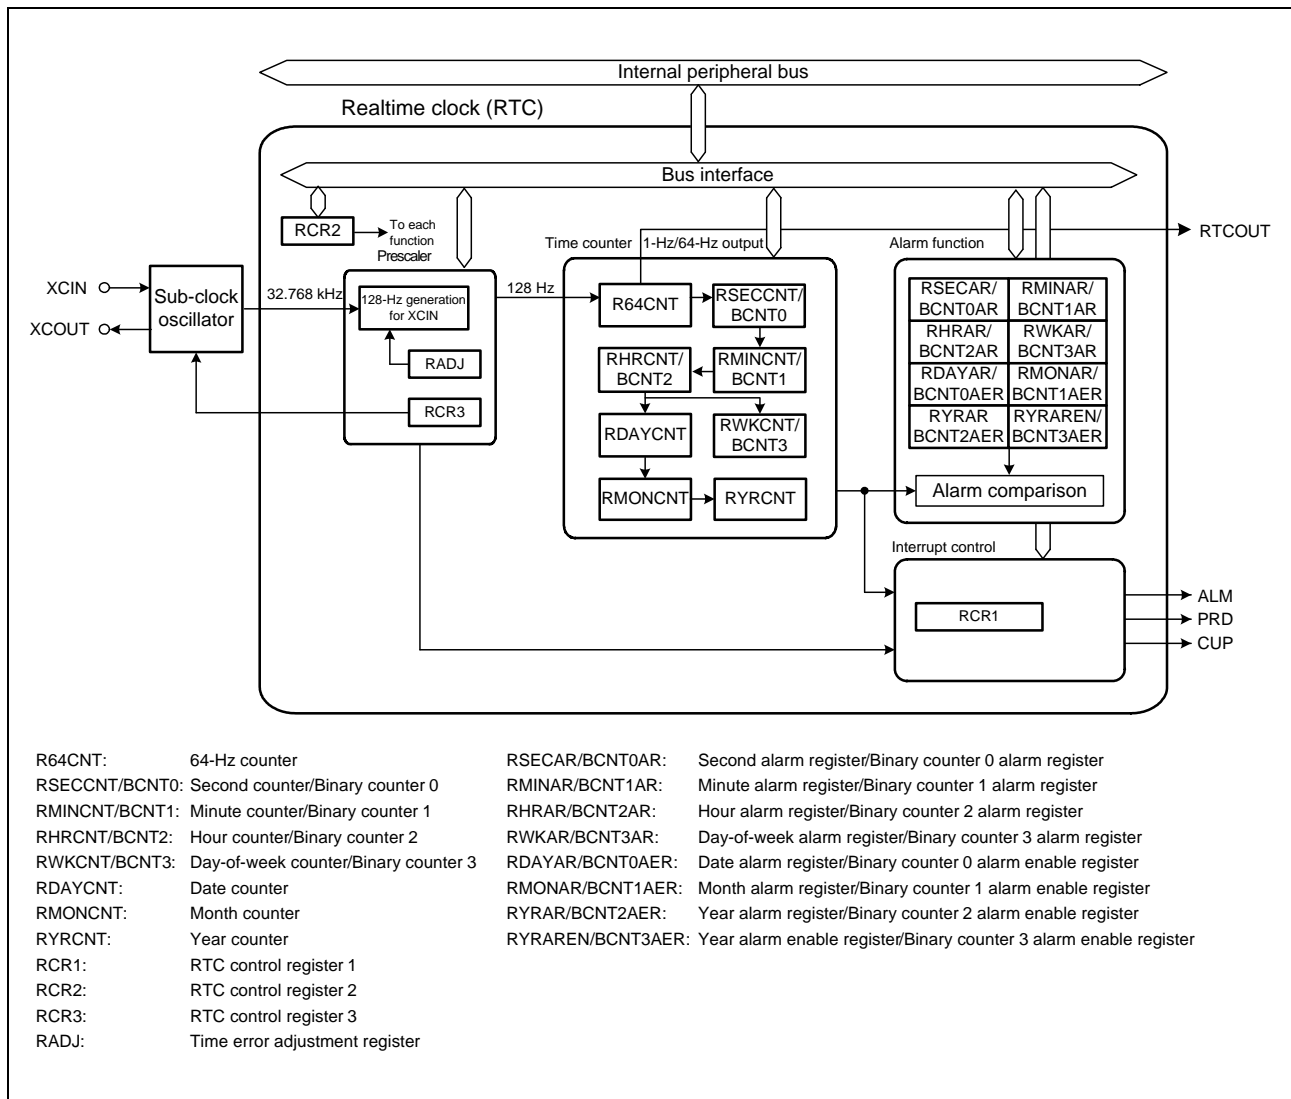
Internal peripheral bus

Realtime clock (RTC)

Bus interface

RCR2

To each function

Prescaler

Time counter

1-Hz/64-Hz output

Alarm function

RTCOUT

XCIN

XCOUT

Sub-clock oscillator

32.768 kHz

128-Hz generation for XCIN

RADJ

RCR3

128 Hz

R64CNT

RSECCNT/ BCNT0

RHRCNT/ BCNT2

RMINCNT/ BCNT1

RDAYCNT

RWKCNT/ BCNT3

RMONCNT

RYRCNT

| RSECAR/ BCNT0AR | RMINAR/ BCNT1AR |
|---|---|
| RHRAR/ BCNT2AR | RWKAR/ BCNT3AR |
| RDAYAR/ BCNT0AER | RMONAR/ BCNT1AER |
| RYRAR BCNT2AER | RYRAREN/ BCNT3AER |

Alarm comparison

Interrupt control

RCR1

ALM

PRD

CUP

R64CNT: 64-Hz counter
RSECCNT/BCNT0: Second counter/Binary counter 0
RMINCNT/BCNT1: Minute counter/Binary counter 1
RHRCNT/BCNT2: Hour counter/Binary counter 2
RWKCNT/BCNT3: Day-of-week counter/Binary counter 3
RDAYCNT: Date counter
RMONCNT: Month counter
RYRCNT: Year counter
RCR1: RTC control register 1
RCR2: RTC control register 2
RCR3: RTC control register 3
RADJ: Time error adjustment register

RSECAR/BCNT0AR: Second alarm register/Binary counter 0 alarm register
RMINAR/BCNT1AR: Minute alarm register/Binary counter 1 alarm register
RHRAR/BCNT2AR: Hour alarm register/Binary counter 2 alarm register
RWKAR/BCNT3AR: Day-of-week alarm register/Binary counter 3 alarm register
RDAYAR/BCNT0AER: Date alarm register/Binary counter 0 alarm enable register
RMONAR/BCNT1AER: Month alarm register/Binary counter 1 alarm enable register
RYRAR/BCNT2AER: Year alarm register/Binary counter 2 alarm enable register
RYRAREN/BCNT3AER: Year alarm enable register/Binary counter 3 alarm enable register